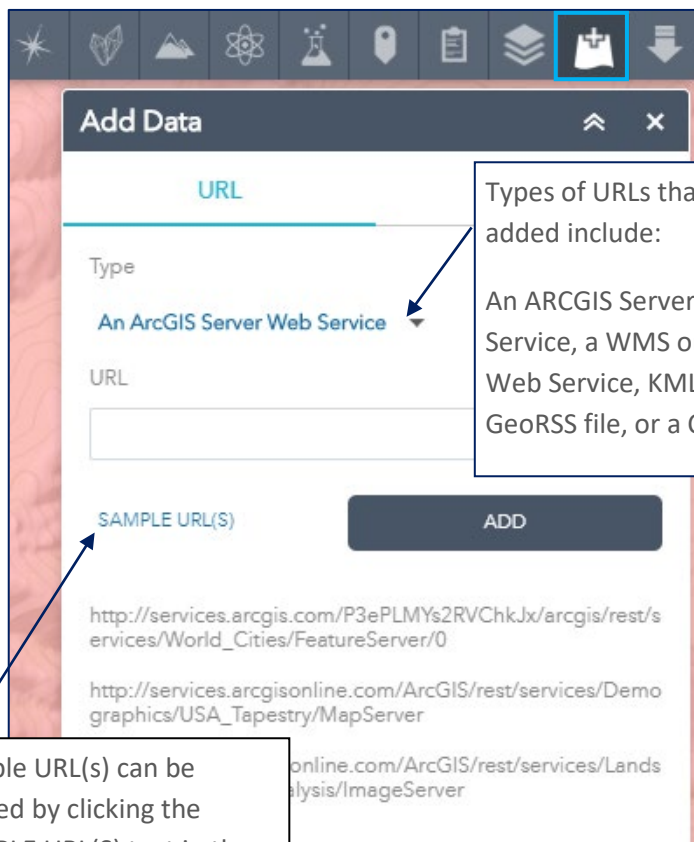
Add Data

URL

Types of URLs tha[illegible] added include:

An ARCGIS Server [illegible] Service, a WMS o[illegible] Web Service, KML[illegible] GeoRSS file, or a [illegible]

Type

An ArcGIS Server Web Service

URL

SAMPLE URL(S)

ADD

http://services.arcgis.com/P3ePLMYs2RVChkJx/arcgis/rest/services/World_Cities/FeatureServer/0

http://services.arcgisonline.com/ArcGIS/rest/services/Demographics/USA_Tapestry/MapServer

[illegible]online.com/ArcGIS/rest/services/Lands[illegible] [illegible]alysis/ImageServer

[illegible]ple URL(s) can be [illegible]ed by clicking the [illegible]